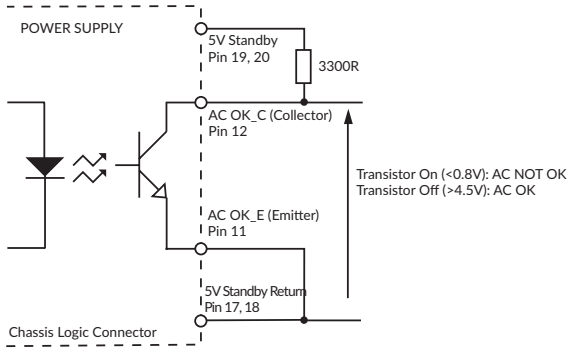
POWER SUPPLY

5V Standby
Pin 19, 20

3300R

AC OK_C (Collector)
Pin 12

Transistor On (<0.8V): AC NOT OK
Transistor Off (>4.5V): AC OK

AC OK_E (Emitter)
Pin 11

5V Standby Return
Pin 17, 18

Chassis Logic Connector